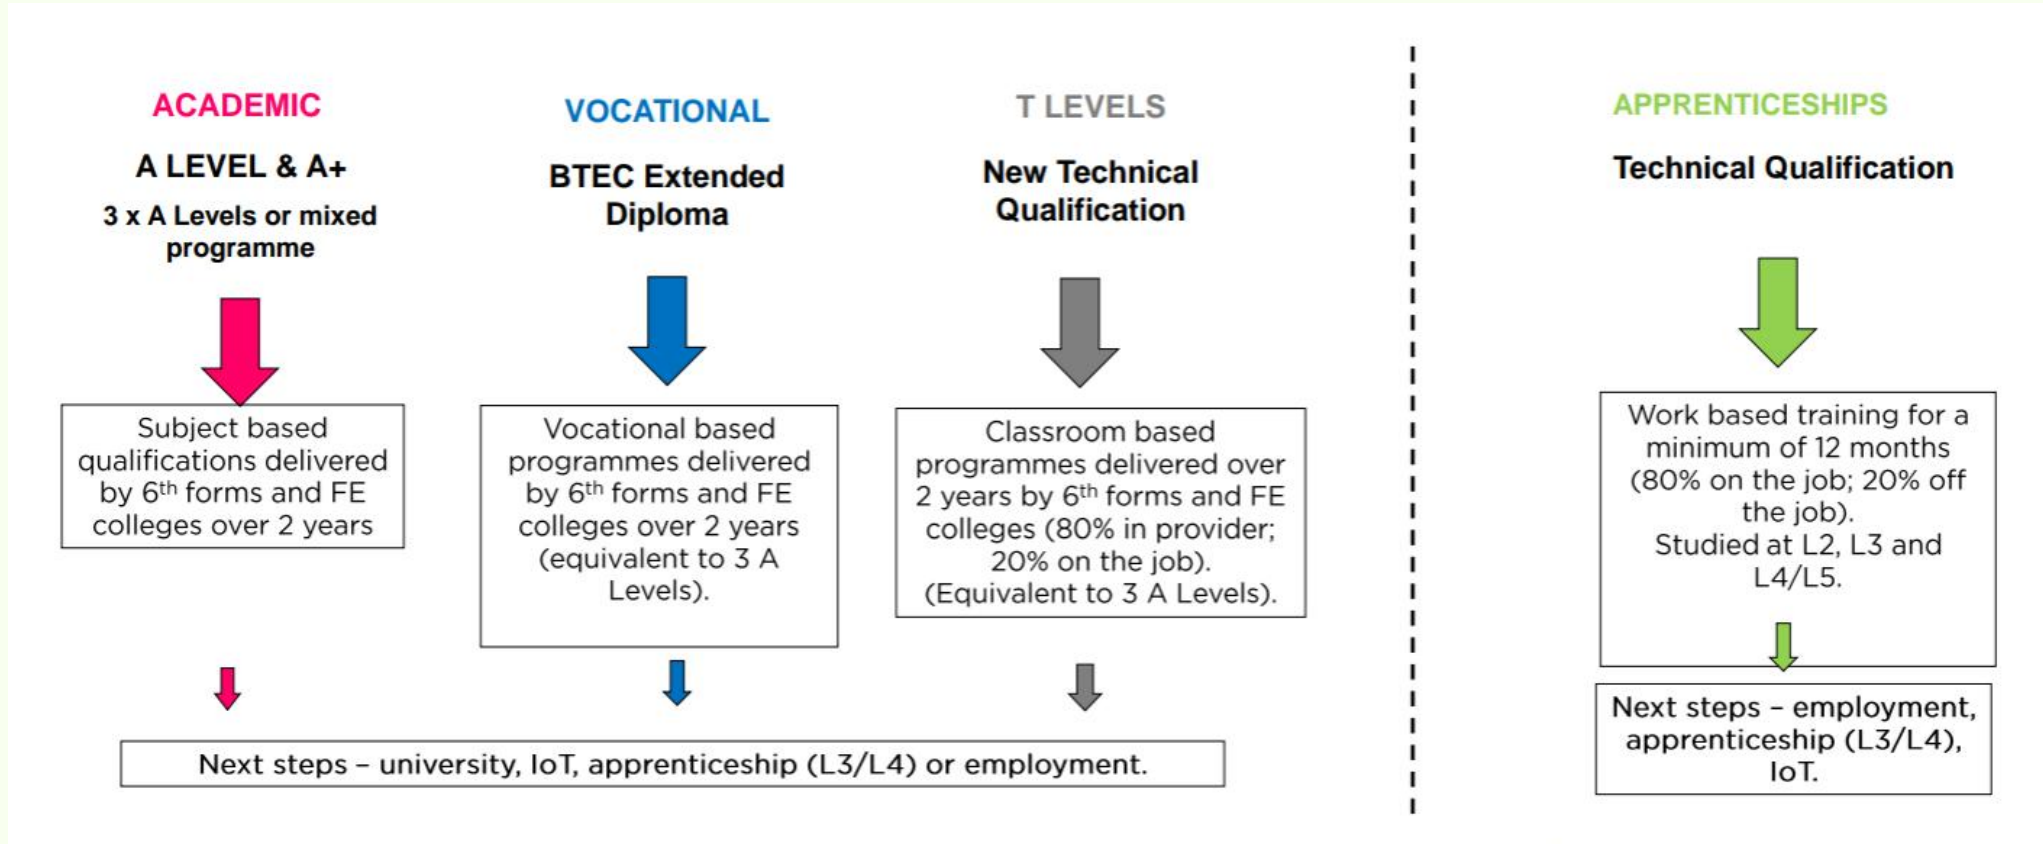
ACADEMIC

A LEVEL & A+

3 x A Levels or mixed programme

Subject based qualifications delivered by 6$^{th}$ forms and FE colleges over 2 years

VOCATIONAL

BTEC Extended Diploma

Vocational based programmes delivered by 6$^{th}$ forms and FE colleges over 2 years (equivalent to 3 A Levels).

T LEVELS

New Technical Qualification

Classroom based programmes delivered over 2 years by 6$^{th}$ forms and FE colleges (80% in provider; 20% on the job). (Equivalent to 3 A Levels).

Next steps – university, IoT, apprenticeship (L3/L4) or employment.

APPRENTICESHIPS

Technical Qualification

Work based training for a minimum of 12 months (80% on the job; 20% off the job). Studied at L2, L3 and L4/L5.

Next steps – employment, apprenticeship (L3/L4), IoT.